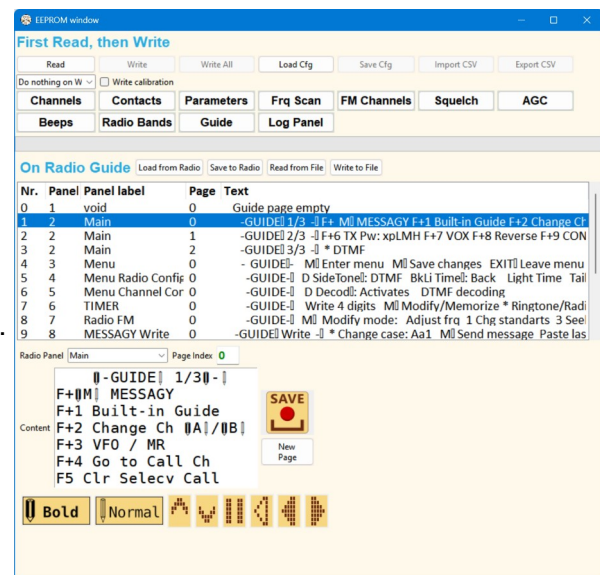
EEPROM window

First Read, then Write

Read | Write | Write All | Load Cfg | Save Cfg | Import CSV | Export CSV

Do nothing on W | Write calibration

Channels | Contacts | Parameters | Frq Scan | FM Channels | Squelch | AGC

Beeps | Radio Bands | Guide | Log Panel

On Radio Guide | Load from Radio | Save to Radio | Read from File | Write to File

| Nr. | Panel | Panel label | Page | Text |
|---|---|---|---|---|
| 0 | 1 | void | 0 | Guide page empty |
| 1 | 2 | Main | 0 | -GUIDE▯ 1/3 -▯ F+ M▯ MESSAGY F+1 Built-in Guide F+2 Change Ch |
| 2 | 2 | Main | 1 | -GUIDE▯ 2/3 -▯ F+6 TX Pw: xpLMH F+7 VOX F+8 Reverse F+9 CON |
| 3 | 2 | Main | 2 | -GUIDE▯ 3/3 -▯ * DTMF |
| 4 | 3 | Menu | 0 | - GUIDE▯- M▯ Enter menu M▯ Save changes EXIT▯ Leave menu |
| 5 | 4 | Menu Radio Config | 0 | -GUIDE▯- D SideTone▯: DTMF BkLi Time▯: Back Light Time Tail |
| 6 | 5 | Menu Channel Cor | 0 | -GUIDE▯- D Decod▯: Activates DTMF decoding |
| 7 | 6 | TIMER | 0 | -GUIDE▯- Write 4 digits M▯ Modify/Memorize * Ringtone/Radi |
| 8 | 7 | Radio FM | 0 | -GUIDE▯- M▯ Modify mode: Adjust frq 1 Chg standarts 3 Seel |
| 9 | 8 | MESSAGY Write | 0 | -GUIDE▯ Write -▯ * Change case: Aa1 M▯ Send message Paste las |

Radio Panel Main | Page Index 0

Content
▯-GUIDE▯ 1/3▯-▯
F+▯M▯ MESSAGY
F+1 Built-in Guide
F+2 Change Ch ▯A▯/▯B▯
F+3 VFO / MR
F+4 Go to Call Ch
F5 Clr Selecv Call

SAVE

New Page

Bold | Normal